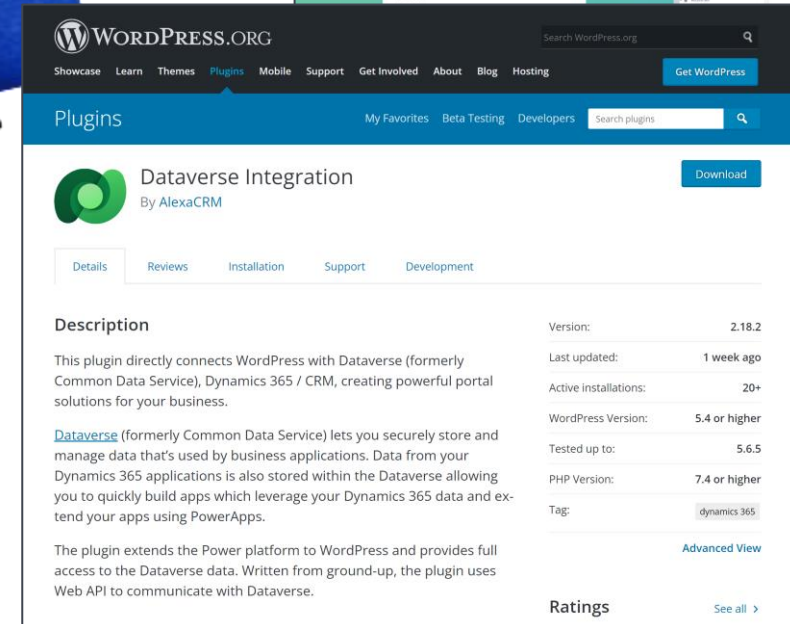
WordPress.org

Search WordPress.org

Showcase Learn Themes Plugins Mobile Support Get Involved About Blog Hosting

Get WordPress

Plugins

My Favorites Beta Testing Developers Search plugins

Dataverse Integration

By AlexaCRM

Download

Details Reviews Installation Support Development

Description

This plugin directly connects WordPress with Dataverse (formerly Common Data Service), Dynamics 365 / CRM, creating powerful portal solutions for your business.

Dataverse (formerly Common Data Service) lets you securely store and manage data that's used by business applications. Data from your Dynamics 365 applications is also stored within the Dataverse allowing you to quickly build apps which leverage your Dynamics 365 data and extend your apps using PowerApps.

The plugin extends the Power platform to WordPress and provides full access to the Dataverse data. Written from ground-up, the plugin uses Web API to communicate with Dataverse.

| | |
|---|---|
| Version: | 2.18.2 |
| Last updated: | 1 week ago |
| Active installations: | 20+ |
| WordPress Version: | 5.4 or higher |
| Tested up to: | 5.6.5 |
| PHP Version: | 7.4 or higher |
| Tag: | dynamics 365 |

Advanced View

Ratings

See all ›